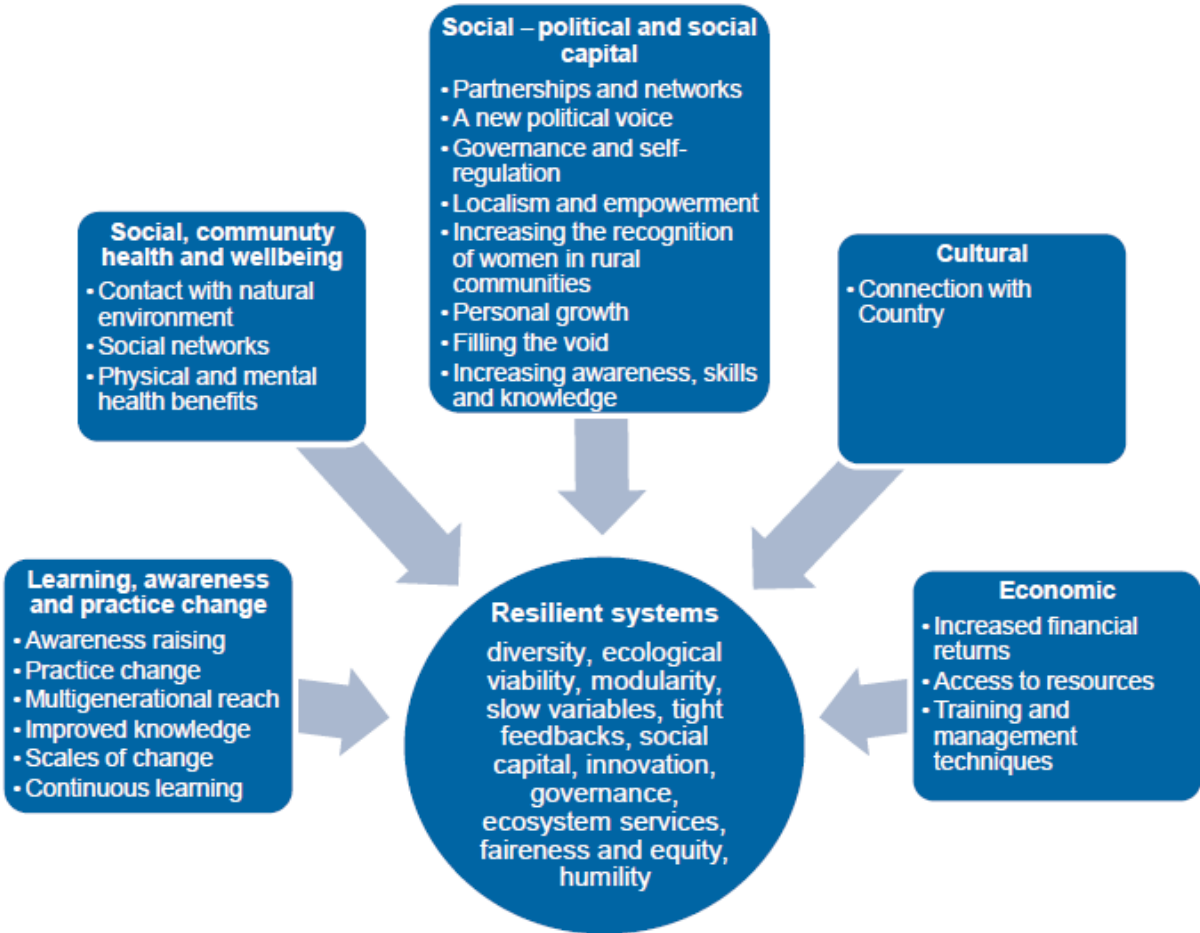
Social – political and social capital
• Partnerships and networks
• A new political voice
• Governance and self-regulation
• Localism and empowerment
• Increasing the recognition of women in rural communities
• Personal growth
• Filling the void
• Increasing awareness, skills and knowledge

Social, communuty health and wellbeing
• Contact with natural environment
• Social networks
• Physical and mental health benefits

Cultural
• Connection with Country

Learning, awareness and practice change
• Awareness raising
• Practice change
• Multigenerational reach
• Improved knowledge
• Scales of change
• Continuous learning

Resilient systems
diversity, ecological viability, modularity, slow variables, tight feedbacks, social capital, innovation, governance, ecosystem services, faireness and equity, humility

Economic
• Increased financial returns
• Access to resources
• Training and management techniques